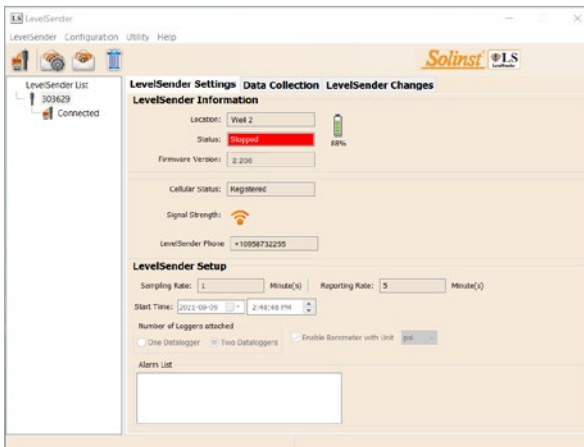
LS LevelSender

LevelSender Configuration Utility Help

Solinst LS LevelSender

LevelSender List
303629
Connected

LevelSender Settings | Data Collection | LevelSender Changes

LevelSender Information

Location: Well 2

Status: Stopped

88%

Firmware Version: 2.200

Cellular Status: Registered

Signal Strength:

LevelSender Phone +10958732255

LevelSender Setup

Sampling Rate: 1 Minute(s) Reporting Rate: 5 Minute(s)

Start Time: 2021-09-29 2:48:48 PM

Number of Loggers attached

One Datalogger Two Dataloggers

Enable Barometer with Unit psi

Alarm List